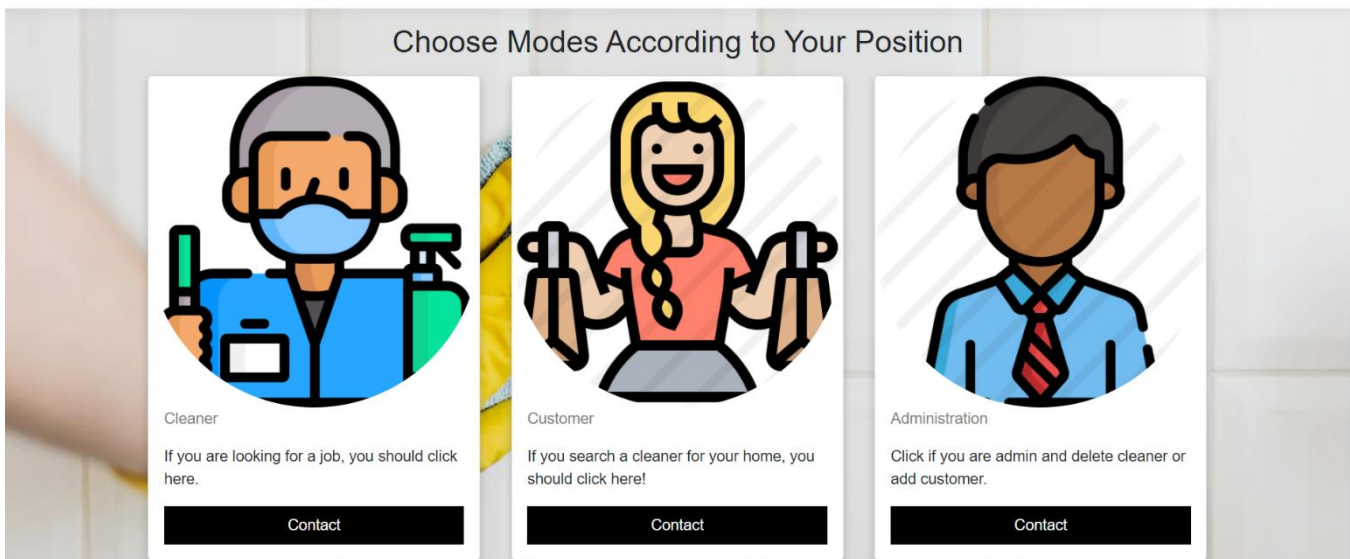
Choose Modes According to Your Position

Cleaner

If you are looking for a job, you should click here.

Contact

Customer

If you search a cleaner for your home, you should click here!

Contact

Administration

Click if you are admin and delete cleaner or add customer.

Contact